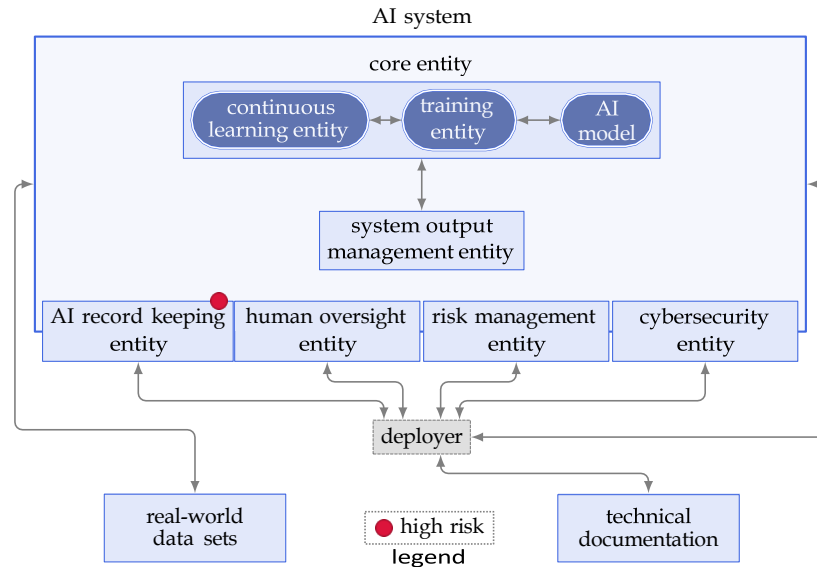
AI system

core entity

continuous learning entity

training entity

AI model

system output management entity

AI record keeping entity

human oversight entity

risk management entity

cybersecurity entity

deployer

real-world data sets

high risk

legend

technical documentation